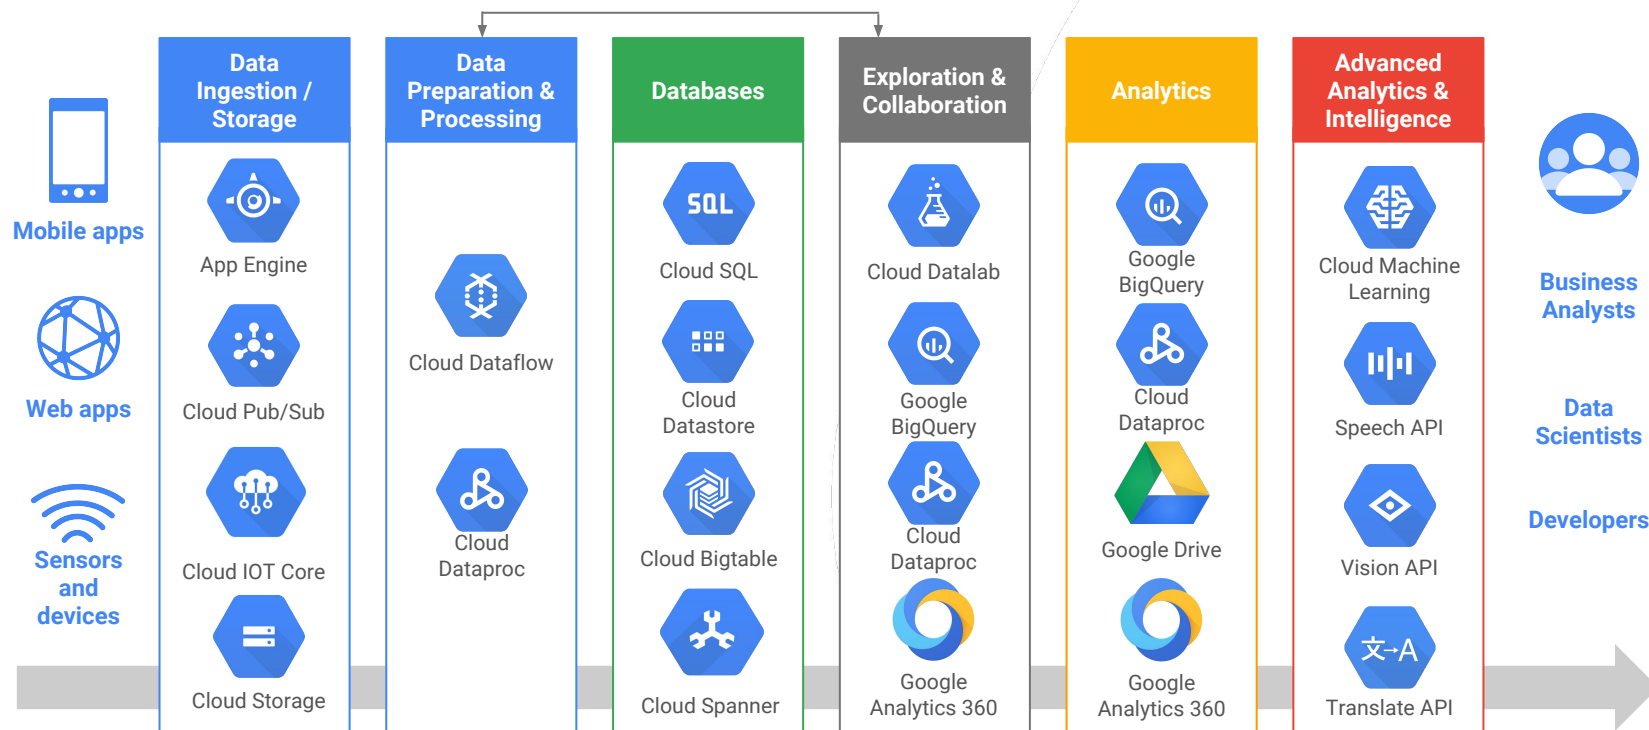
Mobile apps

Web apps

Sensors and devices

Data Ingestion / Storage

App Engine

Cloud Pub/Sub

Cloud IOT Core

Cloud Storage

Data Preparation & Processing

Cloud Dataflow

Cloud Dataproc

Databases

SQL

Cloud SQL

Cloud Datastore

Cloud Bigtable

Cloud Spanner

Exploration & Collaboration

Cloud Datalab

Google BigQuery

Cloud Dataproc

Google Analytics 360

Analytics

Google BigQuery

Cloud Dataproc

Google Drive

Google Analytics 360

Advanced Analytics & Intelligence

Cloud Machine Learning

Speech API

Vision API

文→A

Translate API

Business Analysts

Data Scientists

Developers